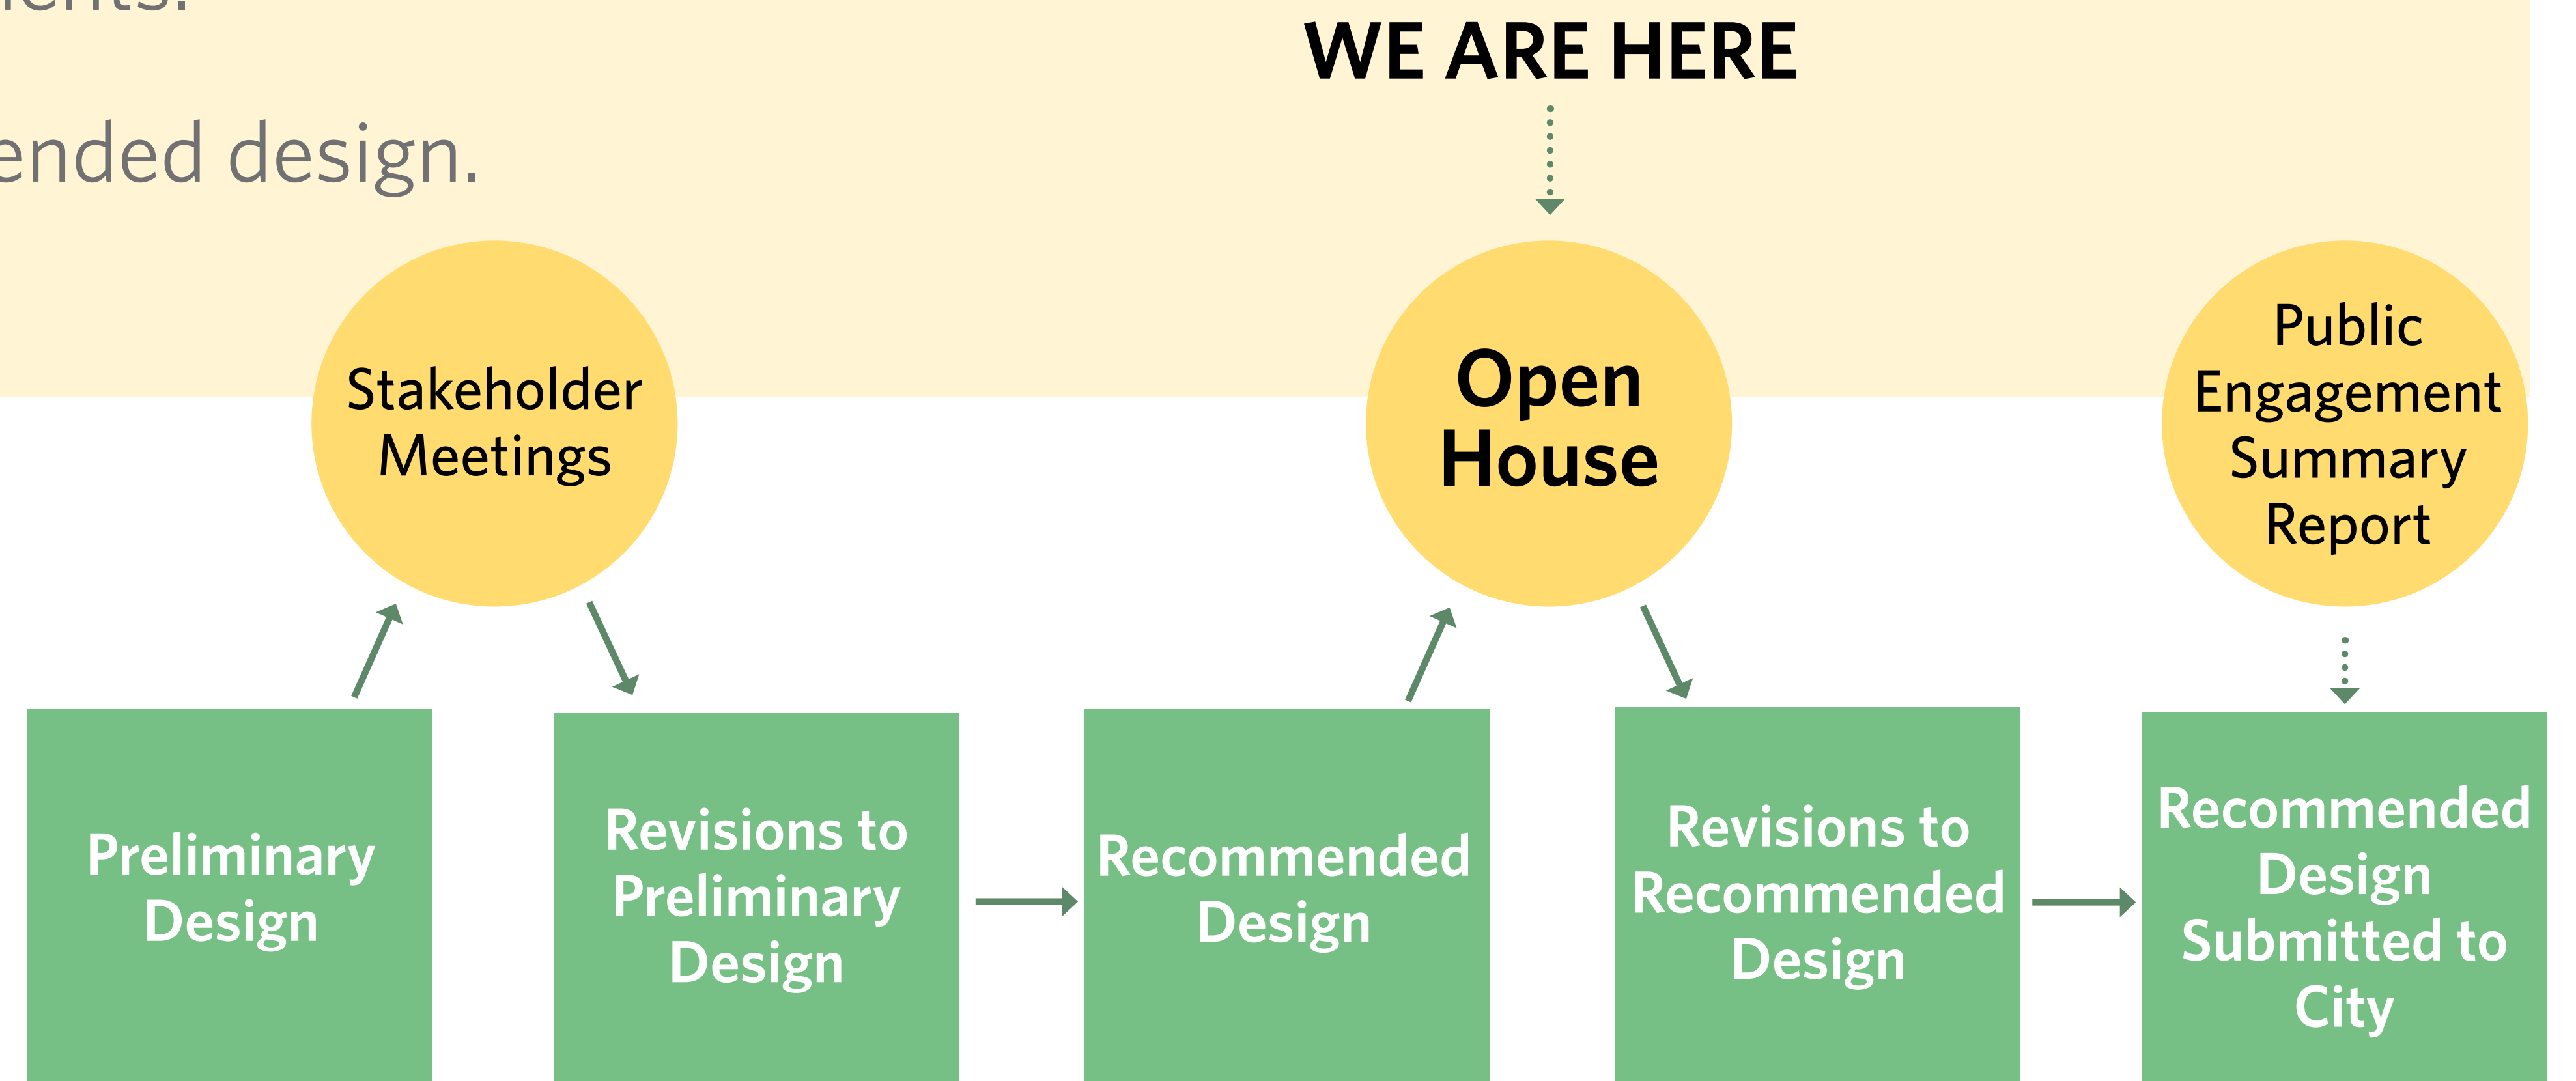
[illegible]

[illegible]ended design.

WE ARE HERE

Stakeholder Meetings

Open House

Public Engagement Summary Report

Preliminary Design

Revisions to Preliminary Design

Recommended Design

Revisions to Recommended Design

Recommended Design Submitted to City